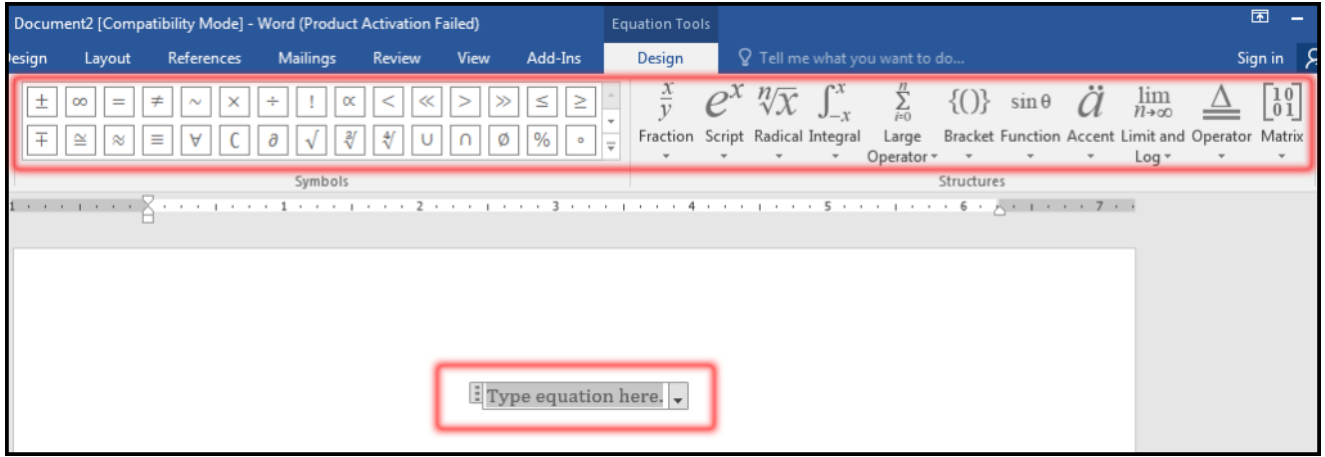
Document2 [Compatibility Mode] - Word (Product Activation Failed)

Equation Tools

esign Layout References Mailings Review View Add-Ins Design Tell me what you want to do... Sign in

± ∞ = ≠ ~ × ÷ ! ∝ < ≪ > ≫ ≤ ≥
∓ ≅ ≈ ≡ ∀ ∁ ∂ √ ∛ ∜ ∪ ∩ ∅ % ∘

Symbols

$\frac{x}{y}$ Fraction

$e^x$ Script

$\sqrt[n]{x}$ Radical

$\int_{-x}^{x}$ Integral

$\sum_{i=0}^{n}$ Large Operator

{()} Bracket

sin θ Function

ä Accent

$\lim_{n\to\infty}$ Limit and Log

Operator

$\begin{bmatrix}1&0\\0&1\end{bmatrix}$ Matrix

Structures

1 2 3 4 5 6 7

Type equation here.